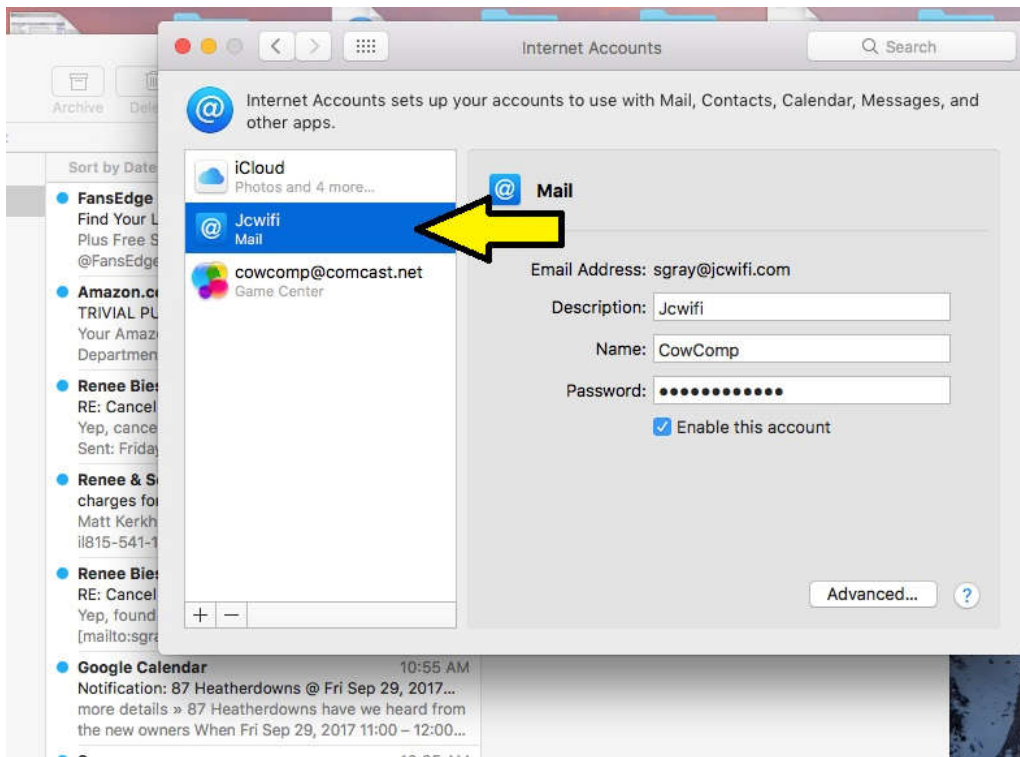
Archive Dele

Sort by Date

FansEdge
Find Your L
Plus Free S
@FansEdge

Amazon.co
TRIVIAL PU
Your Amaz
Departmen

Renee Bie
RE: Cancel
Yep, cance
Sent: Friday

Renee & S
charges fo
Matt Kerkh
il815-541-1

Renee Bie
RE: Cancel
Yep, found
[mailto:sgra

Google Calendar 10:55 AM
Notification: 87 Heatherdowns @ Fri Sep 29, 2017...
more details » 87 Heatherdowns have we heard from the new owners When Fri Sep 29, 2017 11:00 – 12:00...

Internet Accounts

Search

Internet Accounts sets up your accounts to use with Mail, Contacts, Calendar, Messages, and other apps.

iCloud
Photos and 4 more...

Jcwifi
Mail

cowcomp@comcast.net
Game Center

+ −

Mail

Email Address: sgray@jcwifi.com

Description: Jcwifi

Name: CowComp

Password: ●●●●●●●●●●●●

Enable this account

Advanced...

?